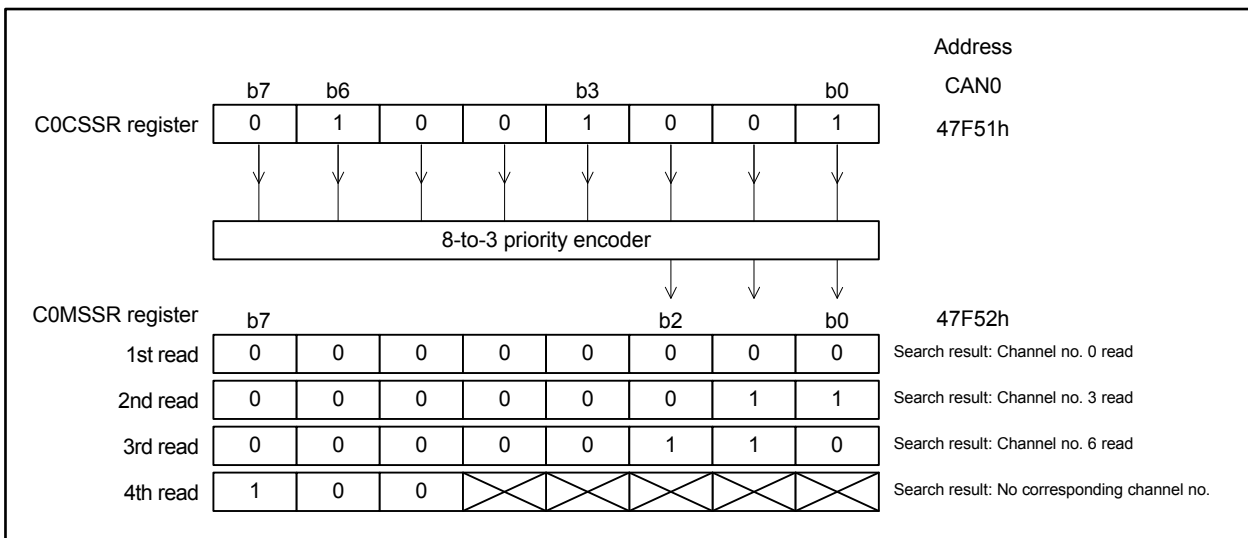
Address

CAN0

b7 b6 b3 b0

| C0CSSR register | 0 | 1 | 0 | 0 | 1 | 0 | 0 | 1 | 47F51h |
|---|---|---|---|---|---|---|---|---|---|

8-to-3 priority encoder

C0MSSR register b7 b2 b0 47F52h

| | | | | | | | | | |
|---|---|---|---|---|---|---|---|---|---|
| 1st read | 0 | 0 | 0 | 0 | 0 | 0 | 0 | 0 | Search result: Channel no. 0 read |
| 2nd read | 0 | 0 | 0 | 0 | 0 | 0 | 1 | 1 | Search result: Channel no. 3 read |
| 3rd read | 0 | 0 | 0 | 0 | 0 | 1 | 1 | 0 | Search result: Channel no. 6 read |
| 4th read | 1 | 0 | 0 | | | | | | Search result: No corresponding channel no. |